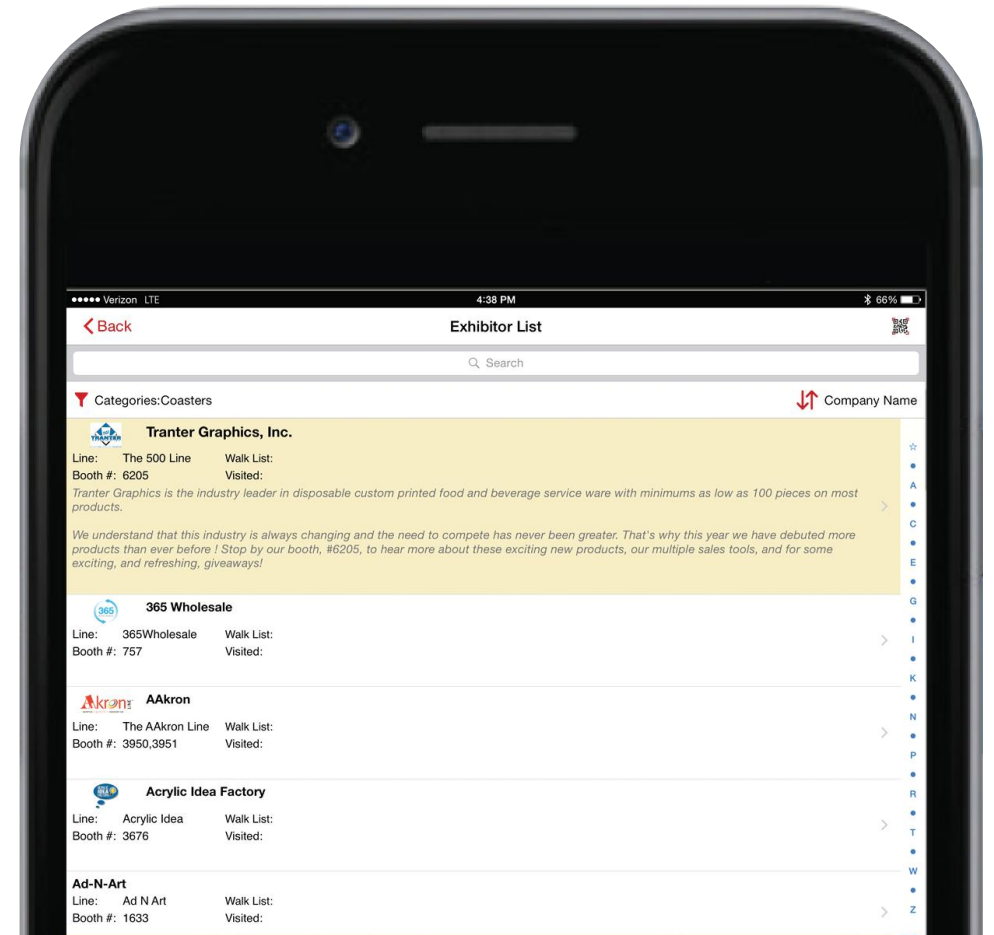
●●●●● Verizon LTE
4:38 PM
66%

Back
Exhibitor List

Search

Categories:Coasters
Company Name

TRANTER
Tranter Graphics, Inc.
Line: The 500 Line Walk List:
Booth #: 6205 Visited:
Tranter Graphics is the industry leader in disposable custom printed food and beverage service ware with minimums as low as 100 pieces on most products.

We understand that this industry is always changing and the need to compete has never been greater. That's why this year we have debuted more products than ever before ! Stop by our booth, #6205, to hear more about these exciting new products, our multiple sales tools, and for some exciting, and refreshing, giveaways!

365
365 Wholesale
Line: 365Wholesale Walk List:
Booth #: 757 Visited:

Akron
AAkron
Line: The AAkron Line Walk List:
Booth #: 3950,3951 Visited:

Acrylic Idea Factory
Line: Acrylic Idea Walk List:
Booth #: 3676 Visited:

Ad-N-Art
Line: Ad N Art Walk List:
Booth #: 1633 Visited:

☆
A
C
E
G
I
K
N
P
R
T
W
Z